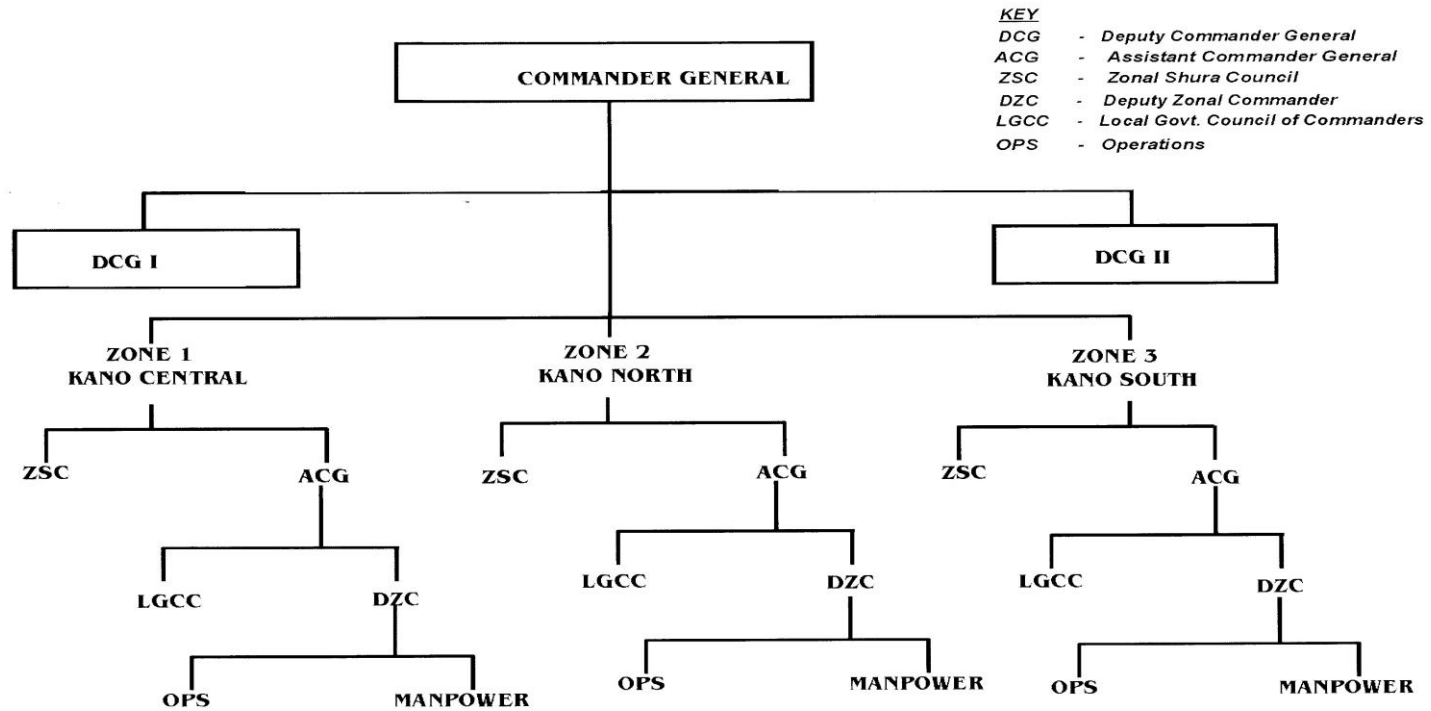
KEY
DCG - Deputy Commander General
ACG - Assistant Commander General
ZSC - Zonal Shura Council
DZC - Deputy Zonal Commander
LGCC - Local Govt. Council of Commanders
OPS - Operations

COMMANDER GENERAL

DCG I

DCG II

ZONE 1
KANO CENTRAL

ZSC

ACG

LGCC

DZC

OPS

MANPOWER

ZONE 2
KANO NORTH

ZSC

ACG

LGCC

DZC

OPS

MANPOWER

ZONE 3
KANO SOUTH

ZSC

ACG

LGCC

DZC

OPS

MANPOWER